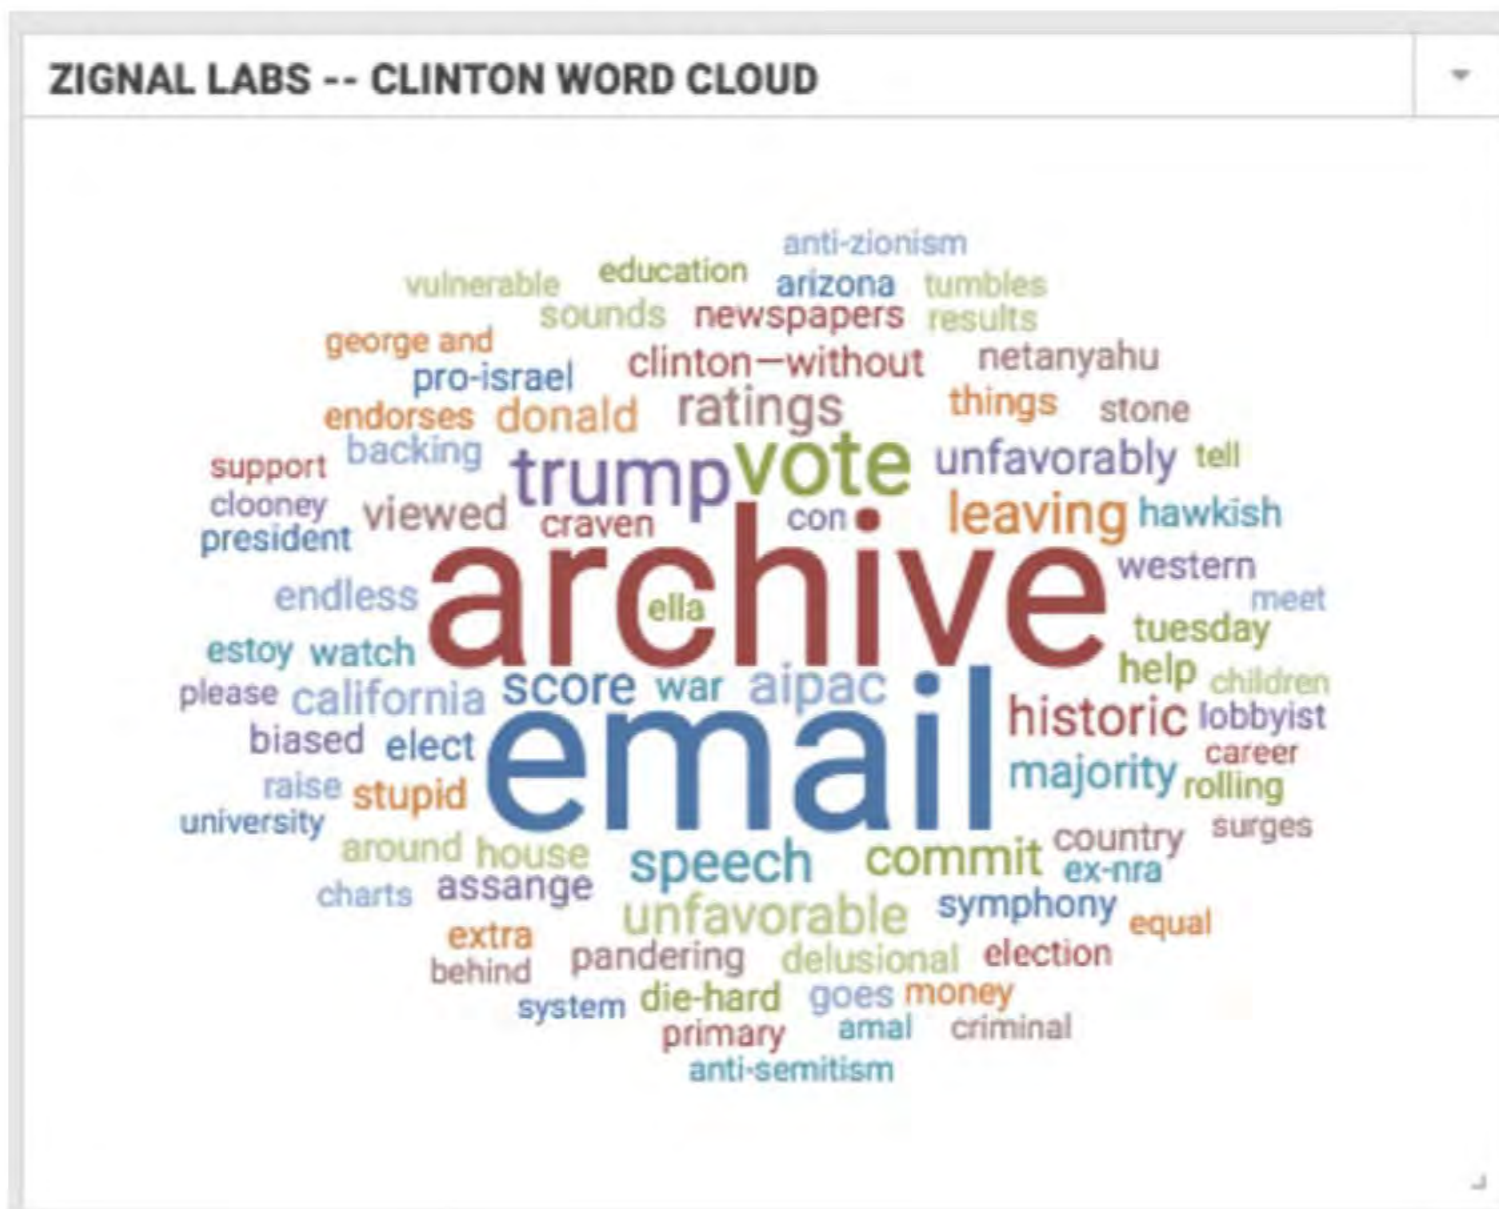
ZIGNAL LABS -- CLINTON WORD CLOUD

anti-zionism
vulnerable education arizona tumbles
sounds newspapers results
george and
pro-israel clinton—without netanyahu
endorses donald ratings things stone
support backing trump vote unfavorably tell
clooney viewed craven con • leaving hawkish
president
archive western
endless ella meet
estoy watch tuesday
please california score war aipac • help children
biased elect historic lobbyist
email
raise stupid majority career
university rolling
around house country surges
charts assange speech commit ex-nra
unfavorable symphony equal
extra
behind pandering delusional election
system die-hard goes money
primary amal criminal
anti-semitism